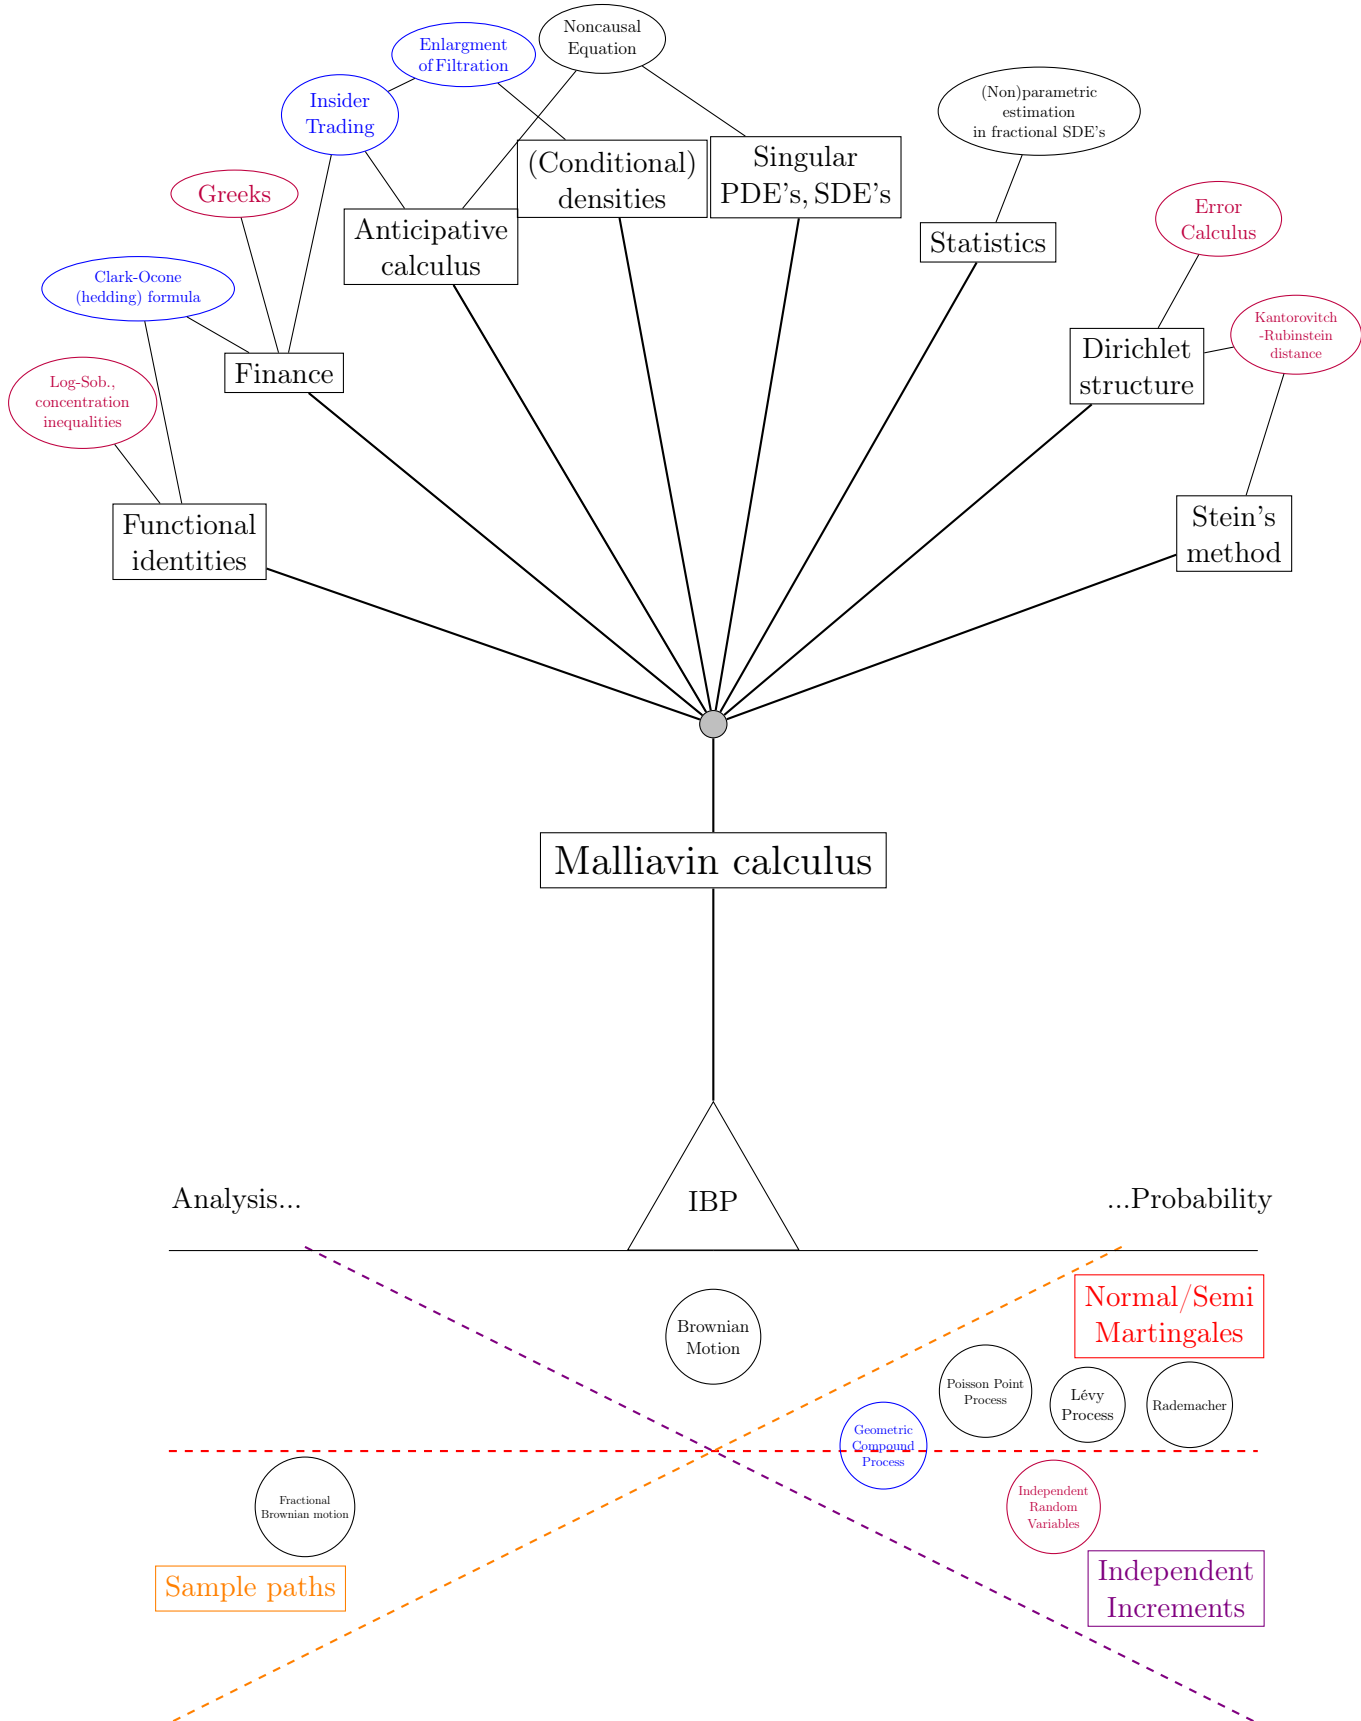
Noncausal Equation

Enlargment of Filtration

Insider Trading

(Conditional) densities

Singular PDE's, SDE's

(Non)parametric estimation in fractional SDE's

Greeks

Anticipative calculus

Statistics

Error Calculus

Clark-Ocone (hedding) formula

Finance

Dirichlet structure

Kantorovitch -Rubinstein distance

Log-Sob., concentration inequalities

Functional identities

Stein's method

Malliavin calculus

Analysis...

IBP

...Probability

Normal/Semi Martingales

Brownian Motion

Poisson Point Process

Lévy Process

Rademacher

Geometric Compound Process

Fractional Brownian motion

Independent Random Variables

Sample paths

Independent Increments